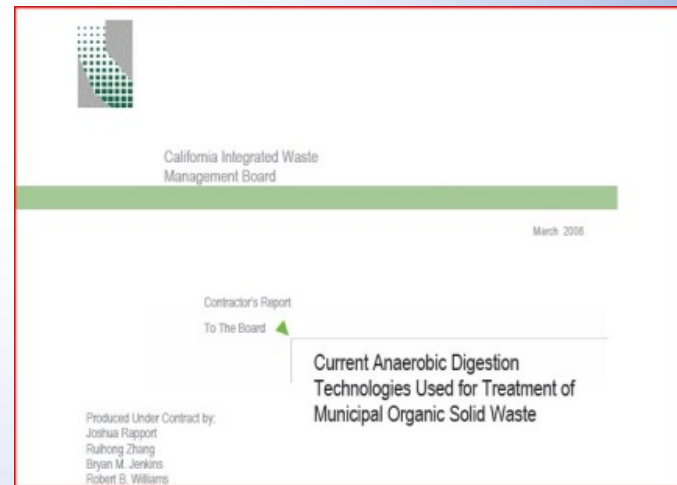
California Integrated Waste Management Board

March 2008

Contractor's Report To The Board

Current Anaerobic Digestion Technologies Used for Treatment of Municipal Organic Solid Waste

Produced Under Contract by:
Joshua Rapport
Ruihong Zhang
Bryan M. Jenkins
Robert B. Williams